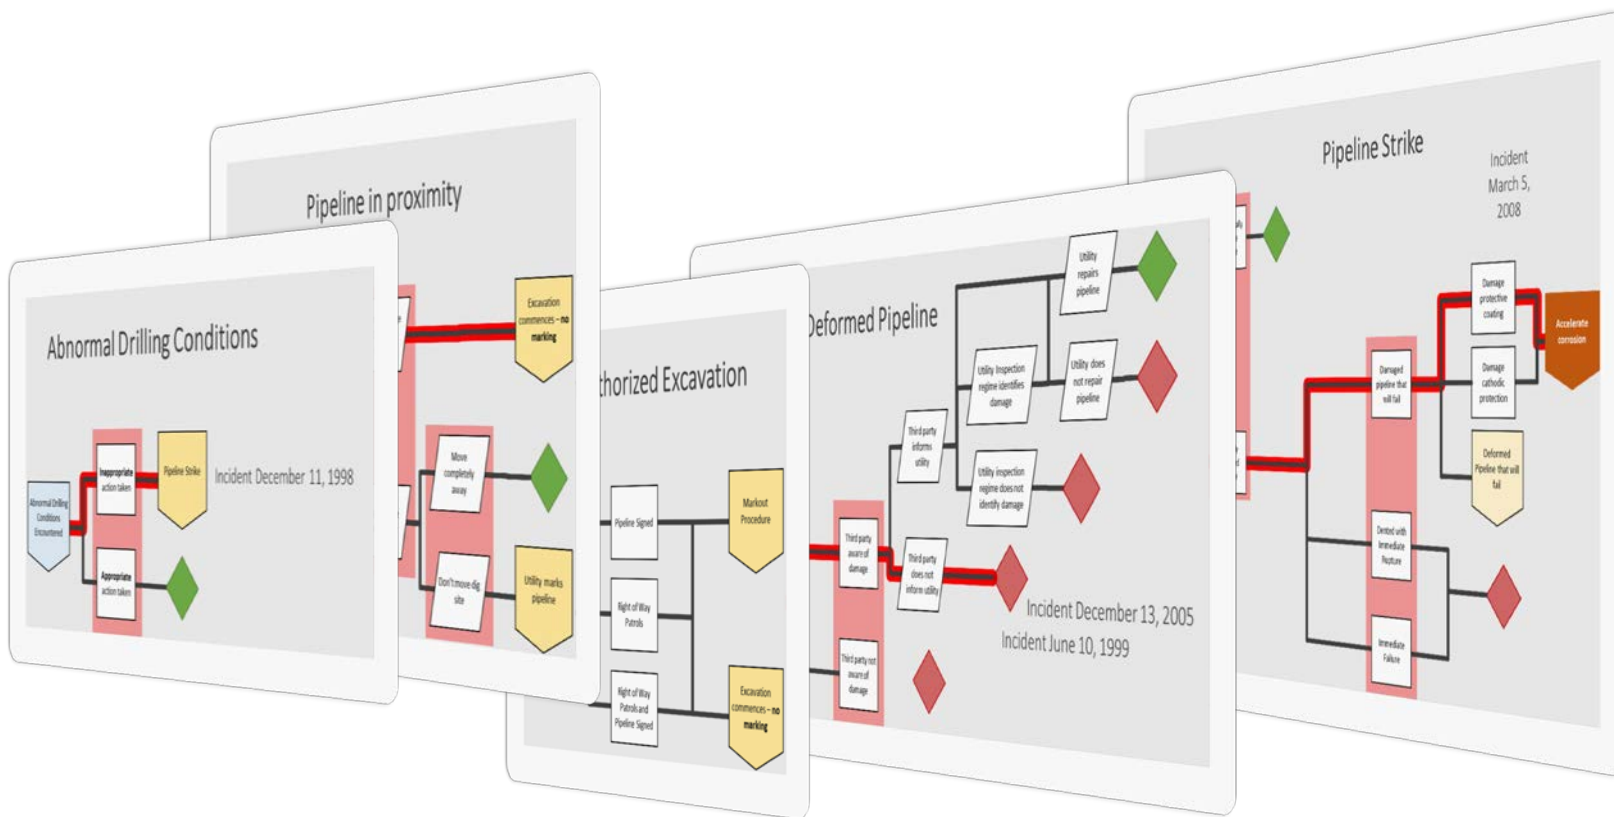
Abnormal Drilling Conditions

Abnormal Drilling Conditions Encountered

Inappropriate action taken

Pipeline Strike

Incident December 11, 1998

Appropriate action taken

Pipeline in proximity

Excavation commences – no marking

Move completely away

Don't move dig site

Utility marks pipeline

thorized Excavation

Pipeline Signed

Right of Way Patrols

Right of Way Patrols and Pipeline Signed

Markout Procedure

Excavation commences – no marking

Deformed Pipeline

Third party aware of damage

Third party not aware of damage

Third party informs utility

Third party does not inform utility

Utility inspection regime identifies damage

Utility inspection regime does not identify damage

Utility repairs pipeline

Utility does not repair pipeline

Incident December 13, 2005

Incident June 10, 1999

Pipeline Strike

Incident March 5, 2008

Damaged pipeline that will fail

Damage protective coating

Damage cathodic protection

Deformed Pipeline that will fail

Accelerate corrosion

Dented with Immediate Rupture

Immediate Failure